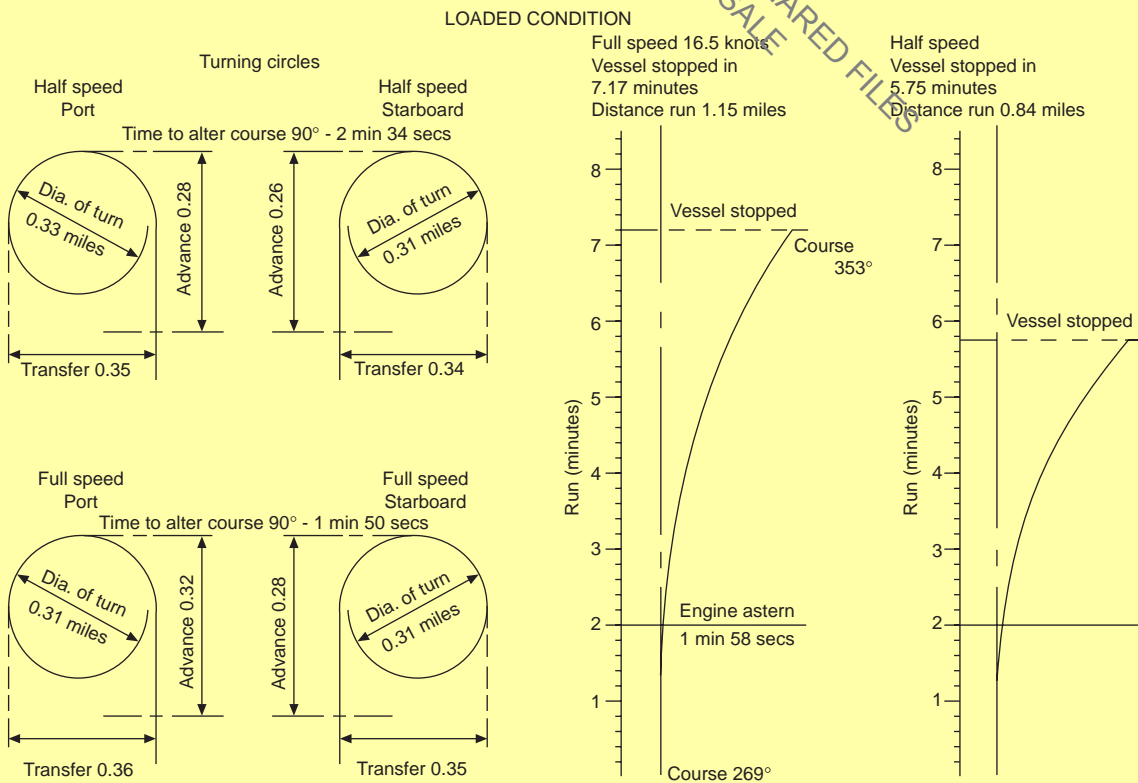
LOADED CONDITION

Turning circles

Half speed
Port

Half speed
Starboard

Time to alter course 90° - 2 min 34 secs

Dia. of turn
0.33 miles

Advance 0.28

Advance 0.26

Dia. of turn
0.31 miles

Transfer 0.35

Transfer 0.34

Full speed
Port

Full speed
Starboard

Time to alter course 90° - 1 min 50 secs

Dia. of turn
0.31 miles

Advance 0.32

Advance 0.28

Dia. of turn
0.31 miles

Transfer 0.36

Transfer 0.35

Full speed 16.5 knots
Vessel stopped in
7.17 minutes
Distance run 1.15 miles

8
7
6
5
4
3
2
1

Run (minutes)

Vessel stopped

Course
353°

Engine astern
1 min 58 secs

Course 269°

Half speed
Vessel stopped in
5.75 minutes
Distance run 0.84 miles

8
7
6
5
4
3
2
1

Run (minutes)

Vessel stopped

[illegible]ARED FILES
SALE